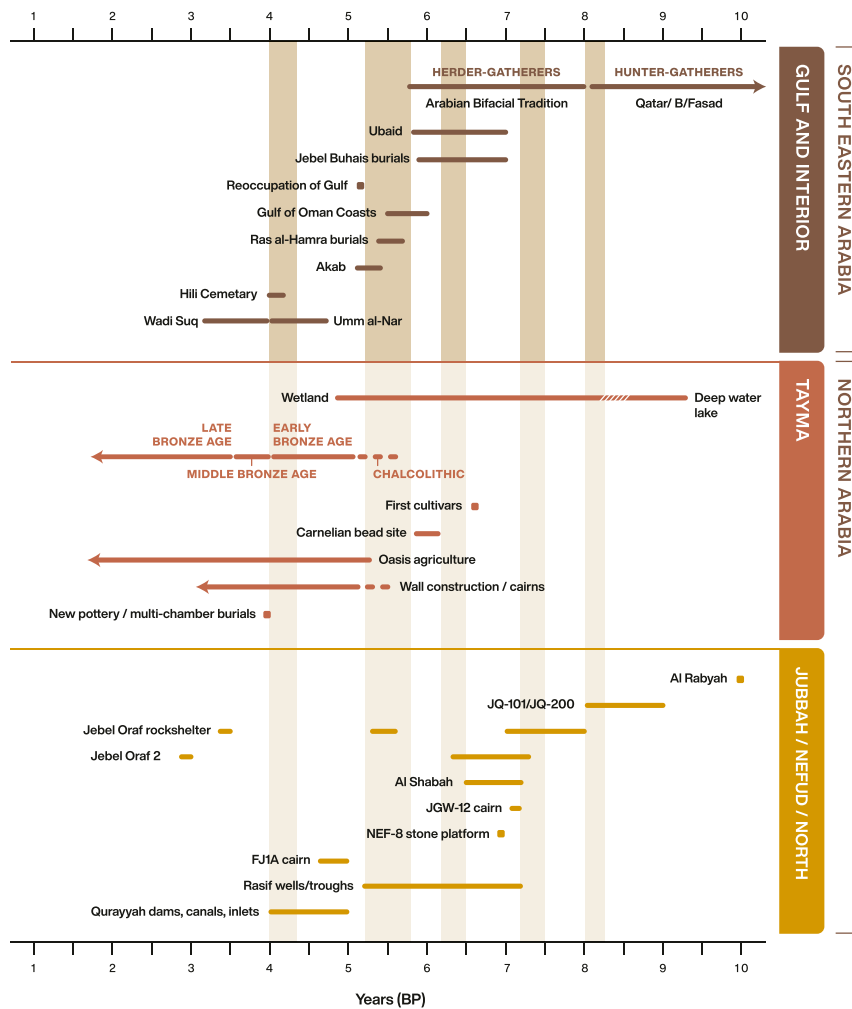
1 2 3 4 5 6 7 8 9 10

HERDER-GATHERERS
Arabian Bifacial Tradition
HUNTER-GATHERERS
Qatar/ B/Fasad
Ubaid
Jebel Buhais burials
Reoccupation of Gulf
Gulf of Oman Coasts
Ras al-Hamra burials
Akab
Hili Cemetary
Wadi Suq
Umm al-Nar

GULF AND INTERIOR
SOUTH EASTERN ARABIA

Wetland
Deep water lake
LATE BRONZE AGE
EARLY BRONZE AGE
MIDDLE BRONZE AGE
CHALCOLITHIC
First cultivars
Carnelian bead site
Oasis agriculture
Wall construction / cairns
New pottery / multi-chamber burials

TAYMA
NORTHERN ARABIA

Al Rabyah
JQ-101/JQ-200
Jebel Oraf rockshelter
Jebel Oraf 2
Al Shabah
JGW-12 cairn
NEF-8 stone platform
FJ1A cairn
Rasif wells/troughs
Qurayyah dams, canals, inlets

JUBBAH / NEFUD / NORTH

1 2 3 4 5 6 7 8 9 10
Years (BP)